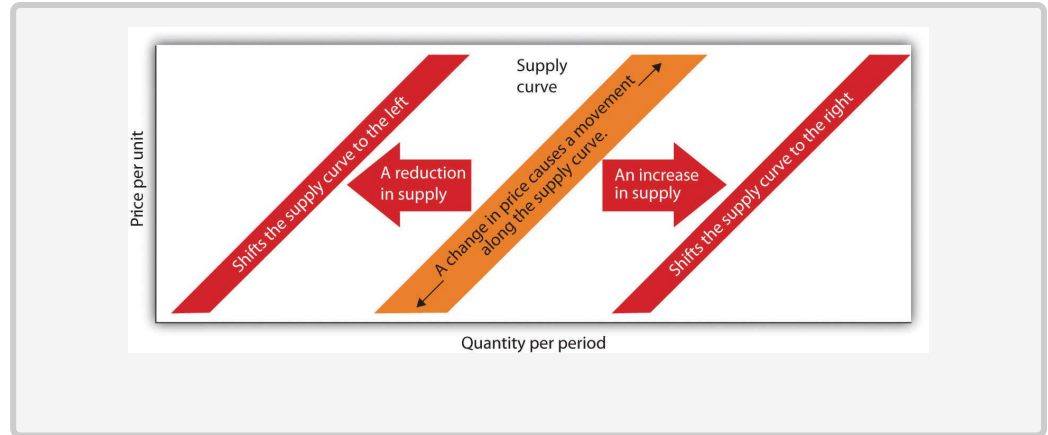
Supply curve

Price per unit

Shifts the supply curve to the left

A reduction in supply

A change in price causes a movement along the supply curve.

An increase in supply

Shifts the supply curve to the right

Quantity per period